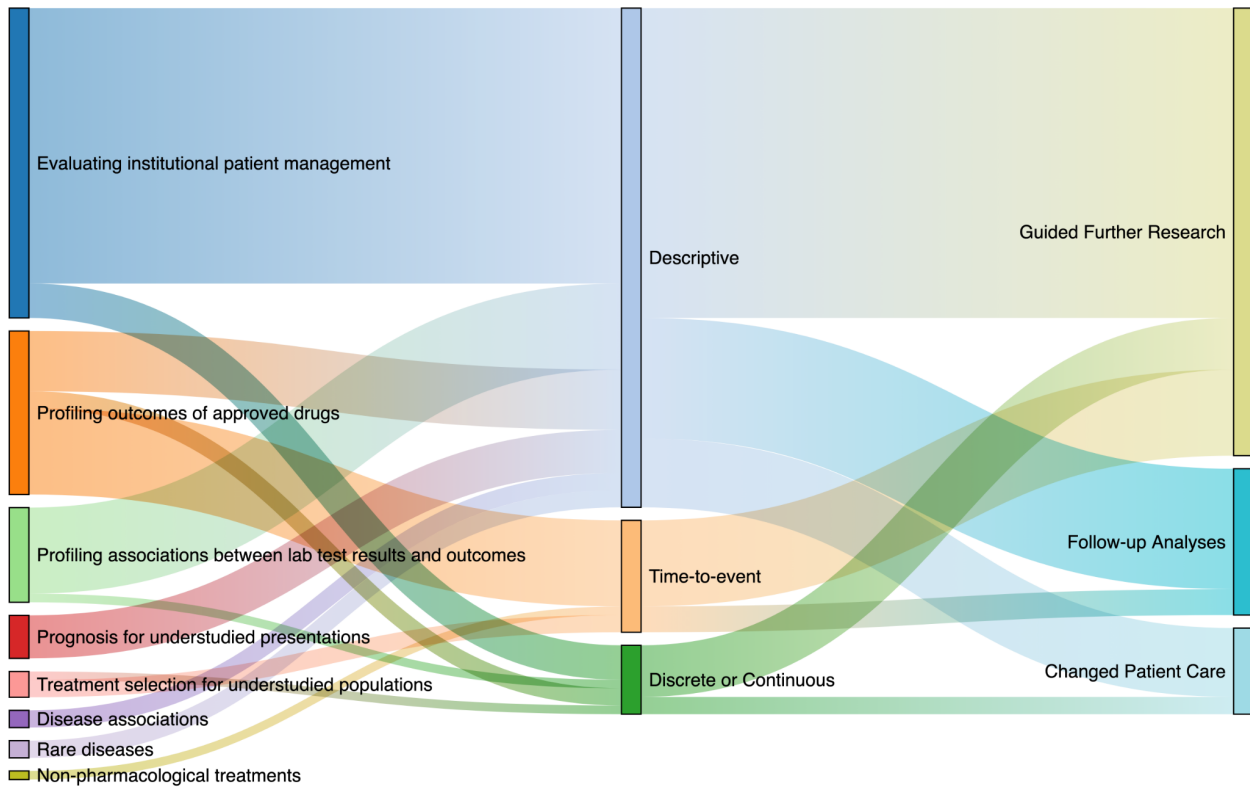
Evaluating institutional patient management
Profiling outcomes of approved drugs
Profiling associations between lab test results and outcomes
Prognosis for understudied presentations
Treatment selection for understudied populations
Disease associations
Rare diseases
Non-pharmacological treatments

Descriptive
Time-to-event
Discrete or Continuous

Guided Further Research
Follow-up Analyses
Changed Patient Care